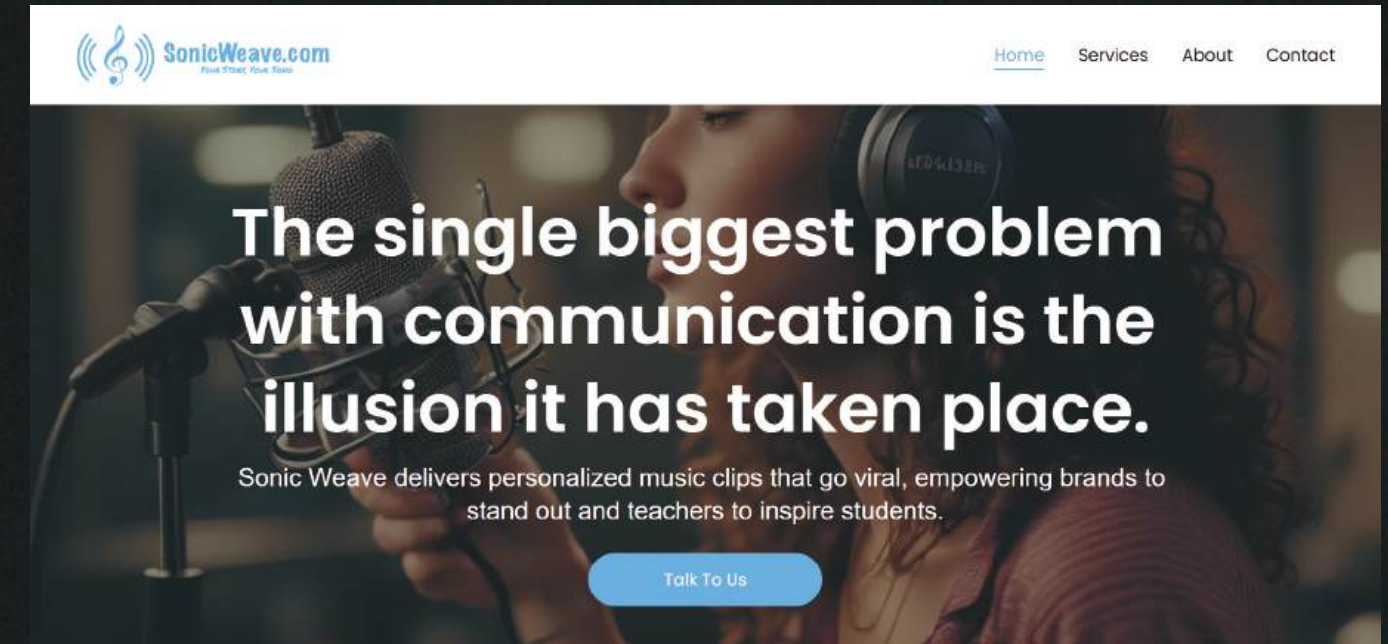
SonicWeave.com

Your Story, Your Tune

Home Services About Contact

The single biggest problem with communication is the illusion it has taken place.

Sonic Weave delivers personalized music clips that go viral, empowering brands to stand out and teachers to inspire students.

Talk To Us